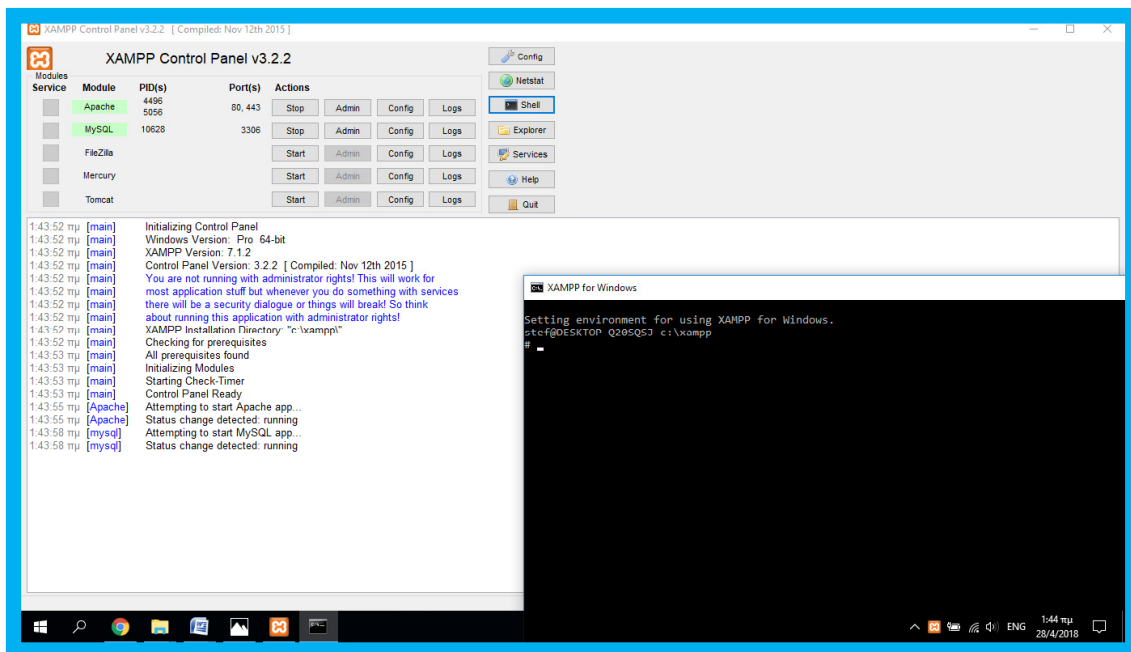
XAMPP Control Panel v3.2.2 [ Compiled: Nov 12th 2015 ]

XAMPP Control Panel v3.2.2

Modules
Service | Module | PID(s) | Port(s) | Actions

| Module | PID(s) | Port(s) | Actions | | | |
|---|---|---|---|---|---|---|
| Apache | 4496 5056 | 80, 443 | Stop | Admin | Config | Logs |
| MySQL | 10628 | 3306 | Stop | Admin | Config | Logs |
| FileZilla | | | Start | Admin | Config | Logs |
| Mercury | | | Start | Admin | Config | Logs |
| Tomcat | | | Start | Admin | Config | Logs |

Config
Netstat
Shell
Explorer
Services
Help
Quit

1:43:52 πμ [main] Initializing Control Panel
1:43:52 πμ [main] Windows Version: Pro 64-bit
1:43:52 πμ [main] XAMPP Version: 7.1.2
1:43:52 πμ [main] Control Panel Version: 3.2.2 [ Compiled: Nov 12th 2015 ]
1:43:52 πμ [main] You are not running with administrator rights! This will work for
1:43:52 πμ [main] most application stuff but whenever you do something with services
1:43:52 πμ [main] there will be a security dialogue or things will break! So think
1:43:52 πμ [main] about running this application with administrator rights!
1:43:52 πμ [main] XAMPP Installation Directory: "c:\xampp\"
1:43:52 πμ [main] Checking for prerequisites
1:43:53 πμ [main] All prerequisites found
1:43:53 πμ [main] Initializing Modules
1:43:53 πμ [main] Starting Check-Timer
1:43:53 πμ [main] Control Panel Ready
1:43:55 πμ [Apache] Attempting to start Apache app...
1:43:55 πμ [Apache] Status change detected: running
1:43:58 πμ [mysql] Attempting to start MySQL app...
1:43:58 πμ [mysql] Status change detected: running

XAMPP for Windows

Setting environment for using XAMPP for Windows.
stcf@DESKTOP Q20SQSJ c:\xampp
#

ENG
1:44 πμ
28/4/2018